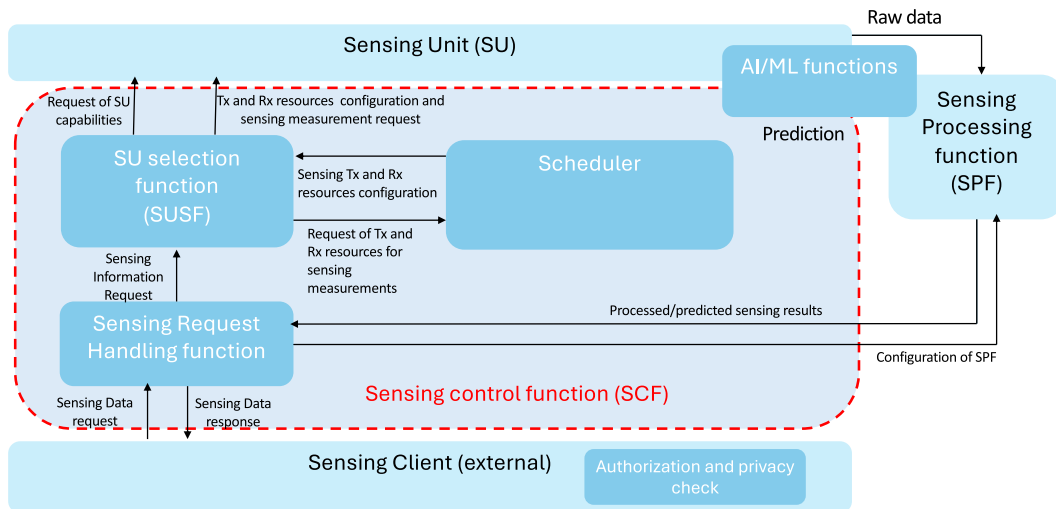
Raw data

Sensing Unit (SU)

AI/ML functions

Sensing Processing function (SPF)

Request of SU capabilities

Tx and Rx resources configuration and sensing measurement request

Prediction

SU selection function (SUSF)

Sensing Tx and Rx resources configuration

Scheduler

Request of Tx and Rx resources for sensing measurements

Sensing Information Request

Processed/predicted sensing results

Sensing Request Handling function

Configuration of SPF

Sensing control function (SCF)

Sensing Data request

Sensing Data response

Sensing Client (external)

Authorization and privacy check